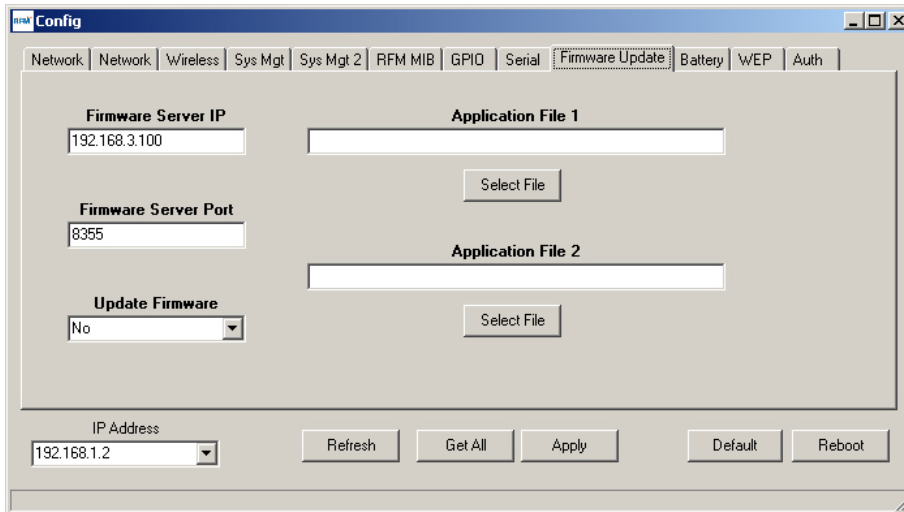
RFM Config

Network | Network | Wireless | Sys Mgt | Sys Mgt 2 | RFM MIB | GPIO | Serial | Firmware Update | Battery | WEP | Auth

Firmware Server IP
192.168.3.100

Application File 1

Select File

Firmware Server Port
8355

Application File 2

Update Firmware
No

Select File

IP Address
192.168.1.2

Refresh

Get All

Apply

Default

Reboot